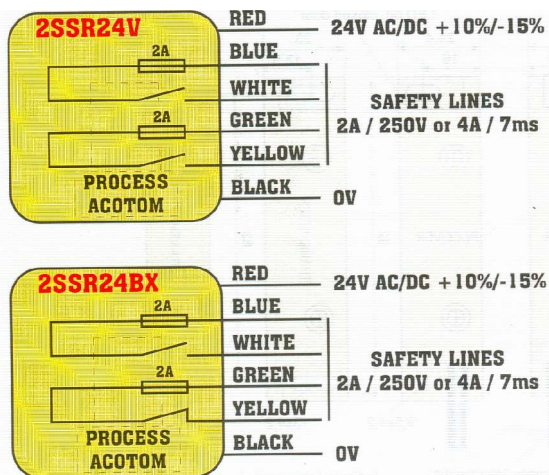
2SSR24V
2A
2A
PROCESS ACOTOM
RED
BLUE
WHITE
GREEN
YELLOW
BLACK
24V AC/DC +10%/-15%
SAFETY LINES
2A / 250V or 4A / 7ms
0V

2SSR24BX
2A
2A
PROCESS ACOTOM
RED
BLUE
WHITE
GREEN
YELLOW
BLACK
24V AC/DC +10%/-15%
SAFETY LINES
2A / 250V or 4A / 7ms
0V